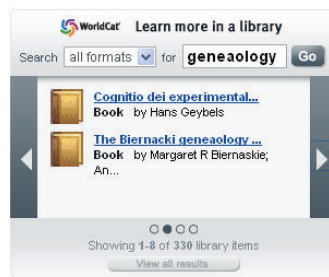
WorldCat Learn more in a library

Search all formats for geneaology Go

Cognitio dei experimental...
Book by Hans Geybels

The Biernacki geneaology ...
Book by Margaret R Biernaskie; An...

Showing 1-8 of 330 library items

View all results